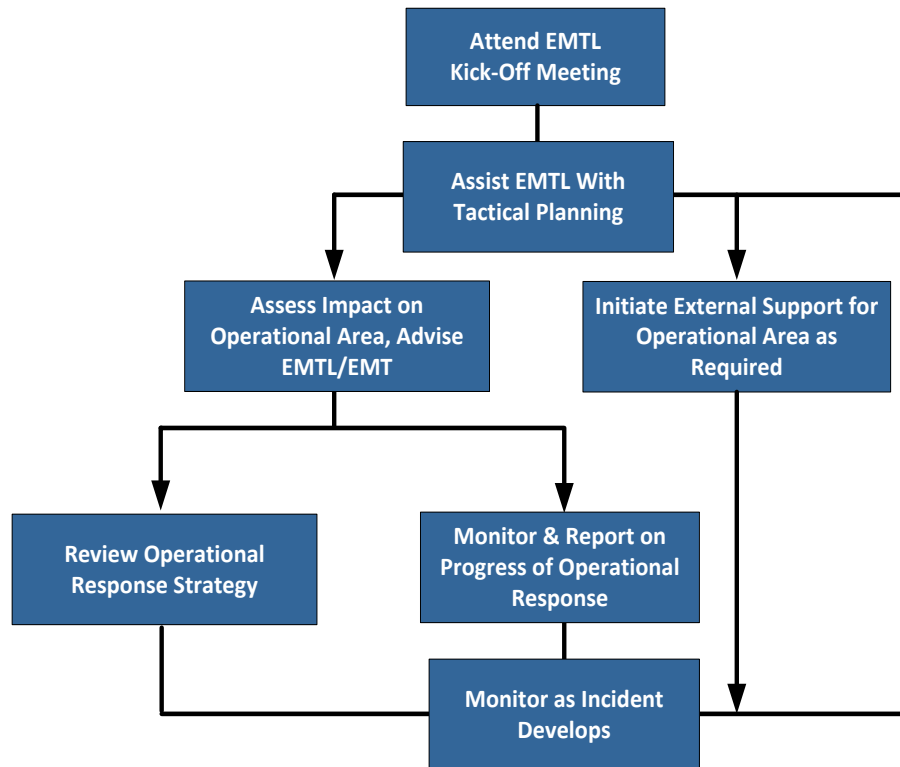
Attend EMTL Kick-Off Meeting

Assist EMTL With Tactical Planning

Assess Impact on Operational Area, Advise EMTL/EMT

Initiate External Support for Operational Area as Required

Review Operational Response Strategy

Monitor & Report on Progress of Operational Response

Monitor as Incident Develops